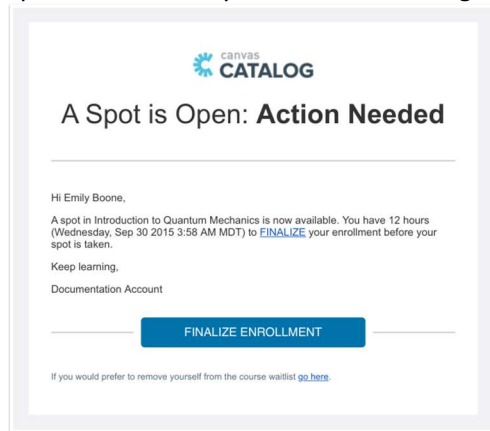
canvas
CATALOG

A Spot is Open: **Action Needed**

Hi Emily Boone,

A spot in Introduction to Quantum Mechanics is now available. You have 12 hours (Wednesday, Sep 30 2015 3:58 AM MDT) to FINALIZE your enrollment before your spot is taken.

Keep learning,

Documentation Account

FINALIZE ENROLLMENT

If you would prefer to remove yourself from the course waitlist go here.